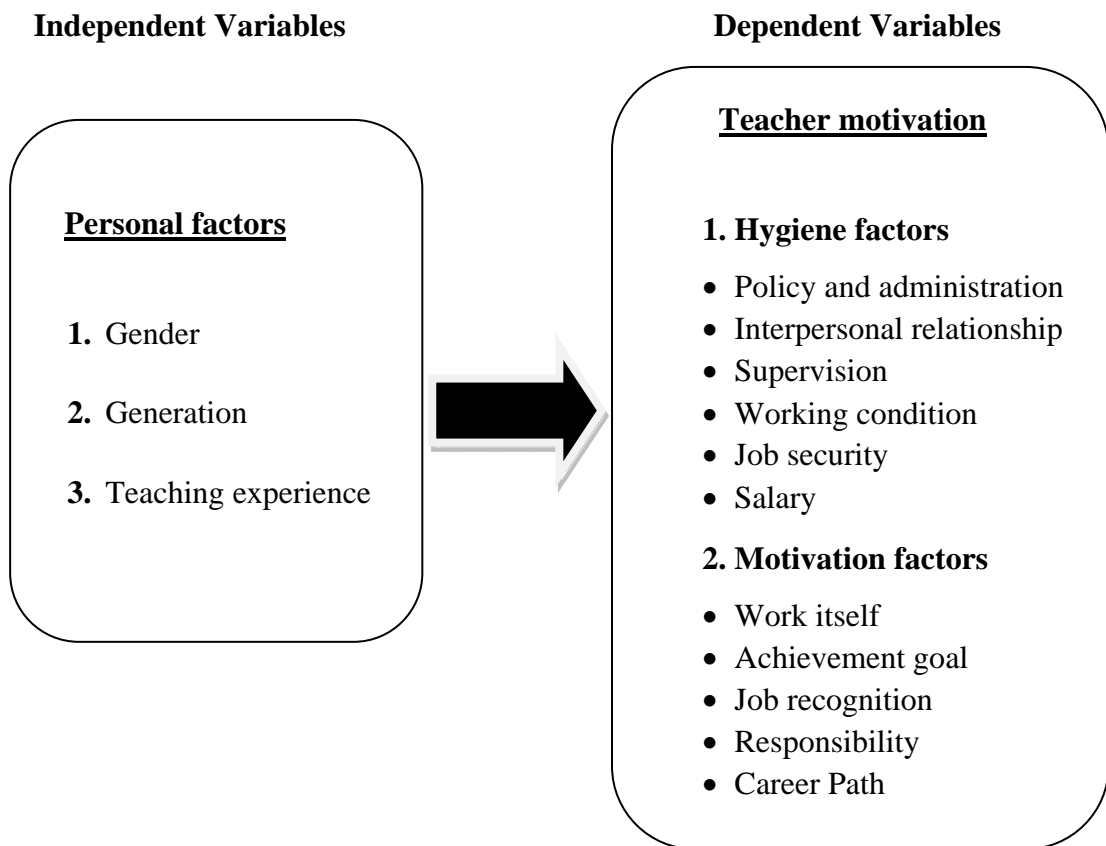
Independent Variables

Personal factors

1. Gender

2. Generation

3. Teaching experience

Dependent Variables

Teacher motivation

1. Hygiene factors

- Policy and administration
- Interpersonal relationship
- Supervision
- Working condition
- Job security
- Salary

2. Motivation factors

- Work itself
- Achievement goal
- Job recognition
- Responsibility
- Career Path